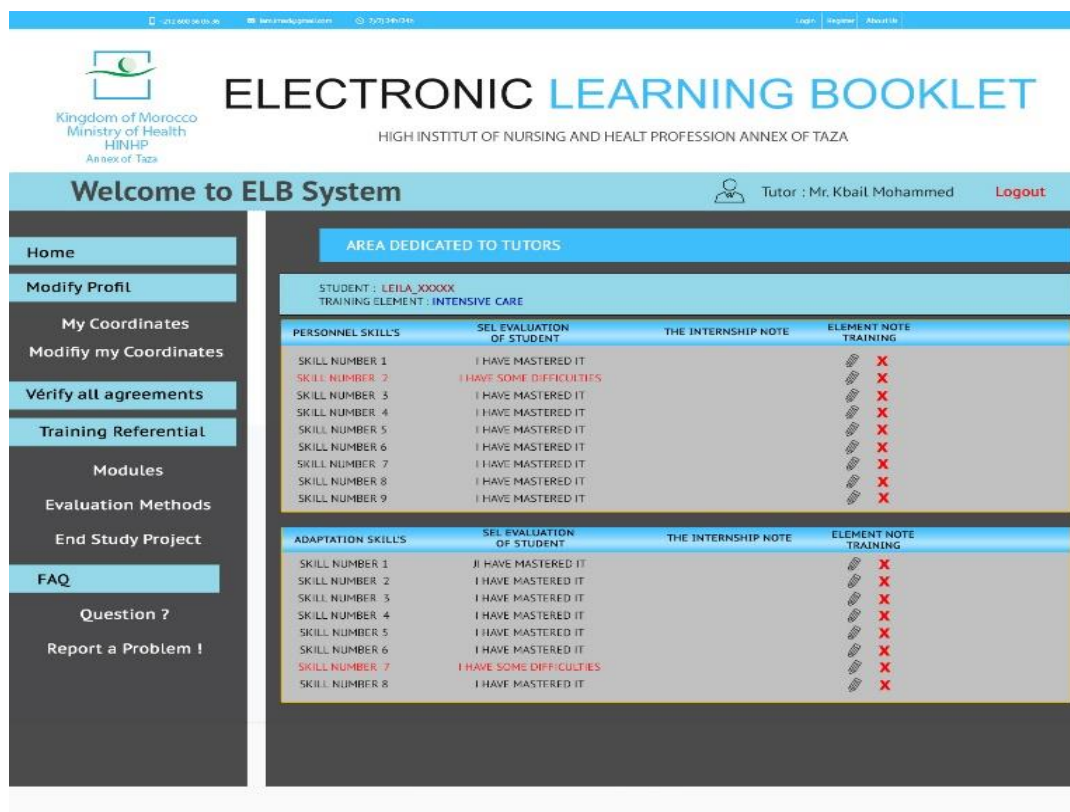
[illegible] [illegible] 7j/7j 24h/24h

Login | Register | About Us

Kingdom of Morocco
Ministry of Health
HINHP
Annex of Taza

ELECTRONIC LEARNING BOOKLET

HIGH INSTITUT OF NURSING AND HEALT PROFESSION ANNEX OF TAZA

Welcome to ELB System

Tutor : Mr. Kbail Mohammed

Logout

Home

Modify Profil

My Coordinates

Modifiy my Coordinates

Vérify all agreements

Training Referential

Modules

Evaluation Methods

End Study Project

FAQ

Question ?

Report a Problem !

AREA DEDICATED TO TUTORS

STUDENT : LEILA_XXXXX
TRAINING ELEMENT : INTENSIVE CARE

| PERSONNEL SKILL'S | SEL EVALUATION OF STUDENT | THE INTERNSHIP NOTE | ELEMENT NOTE TRAINING |
|---|---|---|---|
| SKILL NUMBER 1 | I HAVE MASTERED IT | | |
| SKILL NUMBER 2 | I HAVE SOME DIFFICULTIES | | |
| SKILL NUMBER 3 | I HAVE MASTERED IT | | |
| SKILL NUMBER 4 | I HAVE MASTERED IT | | |
| SKILL NUMBER 5 | I HAVE MASTERED IT | | |
| SKILL NUMBER 6 | I HAVE MASTERED IT | | |
| SKILL NUMBER 7 | I HAVE MASTERED IT | | |
| SKILL NUMBER 8 | I HAVE MASTERED IT | | |
| SKILL NUMBER 9 | I HAVE MASTERED IT | | |

| ADAPTATION SKILL'S | SEL EVALUATION OF STUDENT | THE INTERNSHIP NOTE | ELEMENT NOTE TRAINING |
|---|---|---|---|
| SKILL NUMBER 1 | JI HAVE MASTERED IT | | |
| SKILL NUMBER 2 | I HAVE MASTERED IT | | |
| SKILL NUMBER 3 | I HAVE MASTERED IT | | |
| SKILL NUMBER 4 | I HAVE MASTERED IT | | |
| SKILL NUMBER 5 | I HAVE MASTERED IT | | |
| SKILL NUMBER 6 | I HAVE MASTERED IT | | |
| SKILL NUMBER 7 | I HAVE SOME DIFFICULTIES | | |
| SKILL NUMBER 8 | I HAVE MASTERED IT | | |